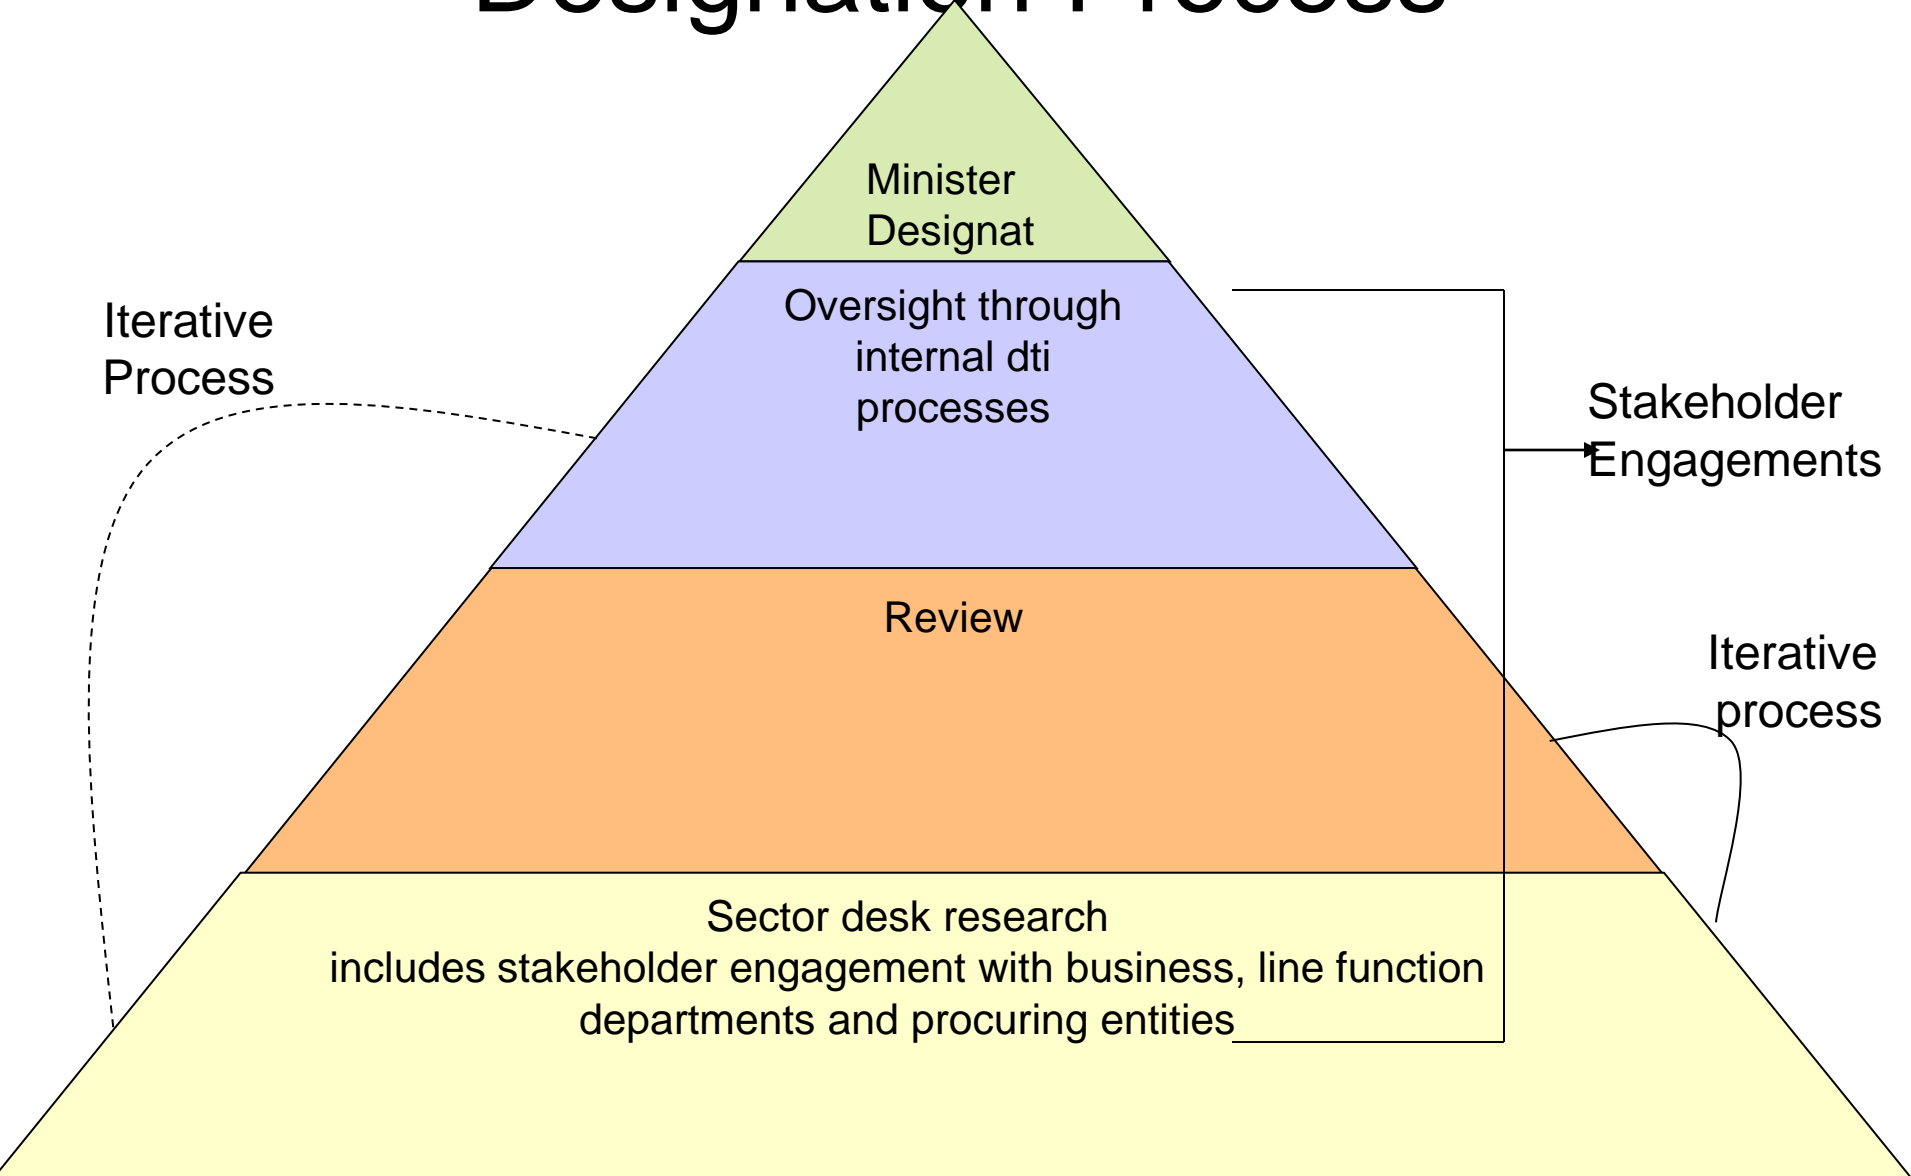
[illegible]

Minister Designat

Oversight through internal dti processes

Iterative Process

Stakeholder Engagements

Review

Iterative process

Sector desk research
includes stakeholder engagement with business, line function departments and procuring entities